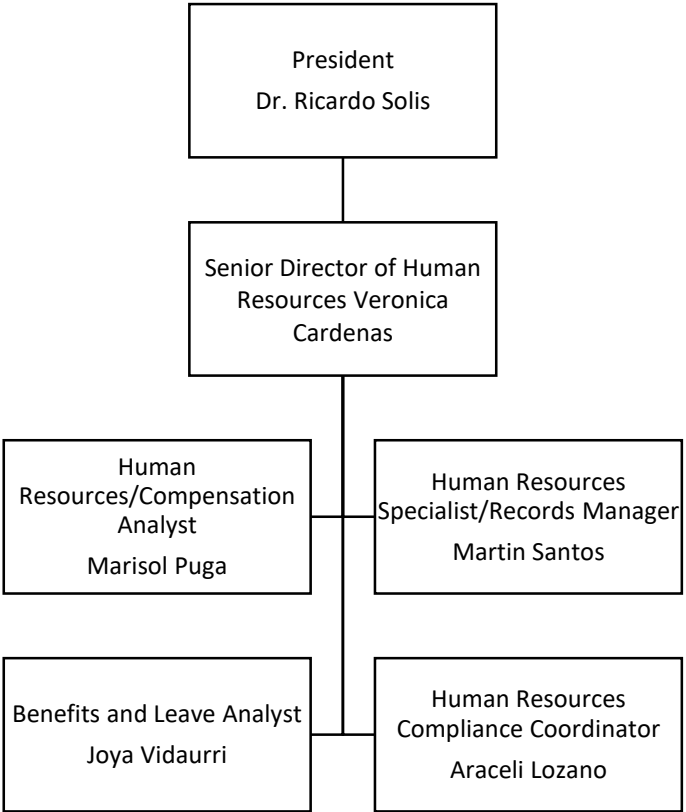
President
Dr. Ricardo Solis

Senior Director of Human Resources Veronica Cardenas

Human Resources/Compensation Analyst
Marisol Puga

Human Resources Specialist/Records Manager
Martin Santos

Benefits and Leave Analyst
Joya Vidaurri

Human Resources Compliance Coordinator
Araceli Lozano